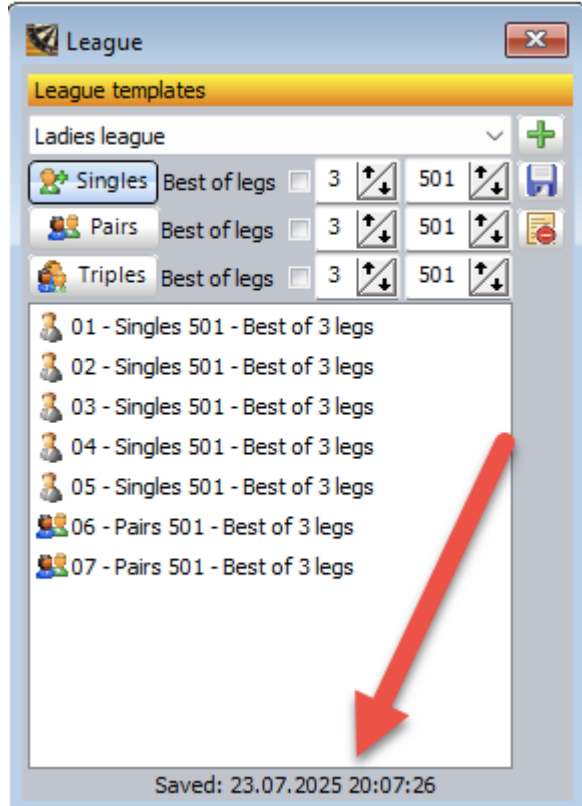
League

League templates

Ladies league

Singles Best of legs 3 501

Pairs Best of legs 3 501

Triples Best of legs 3 501

01 - Singles 501 - Best of 3 legs
02 - Singles 501 - Best of 3 legs
03 - Singles 501 - Best of 3 legs
04 - Singles 501 - Best of 3 legs
05 - Singles 501 - Best of 3 legs
06 - Pairs 501 - Best of 3 legs
07 - Pairs 501 - Best of 3 legs

Saved: 23.07.2025 20:07:26